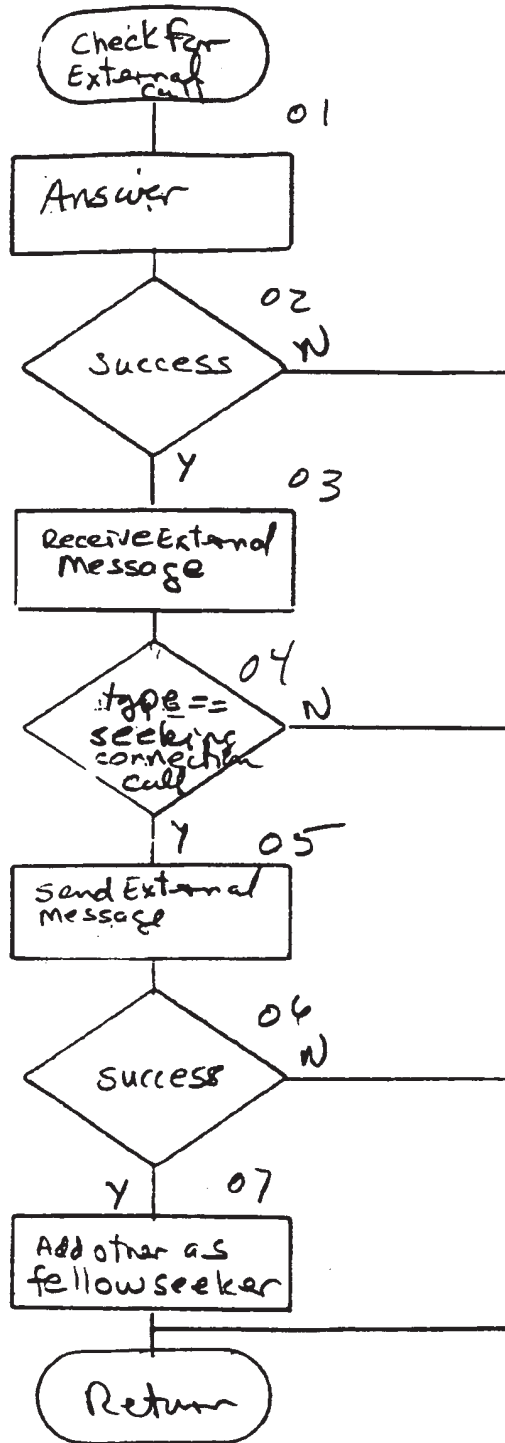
Check for External Call

01

Answer

02

Success

N

Y

03

Receive External Message

04

type == seeking connection call

N

Y

05

Send External Message

06

Success

N

Y

07

Add other as fellowseeker

Return